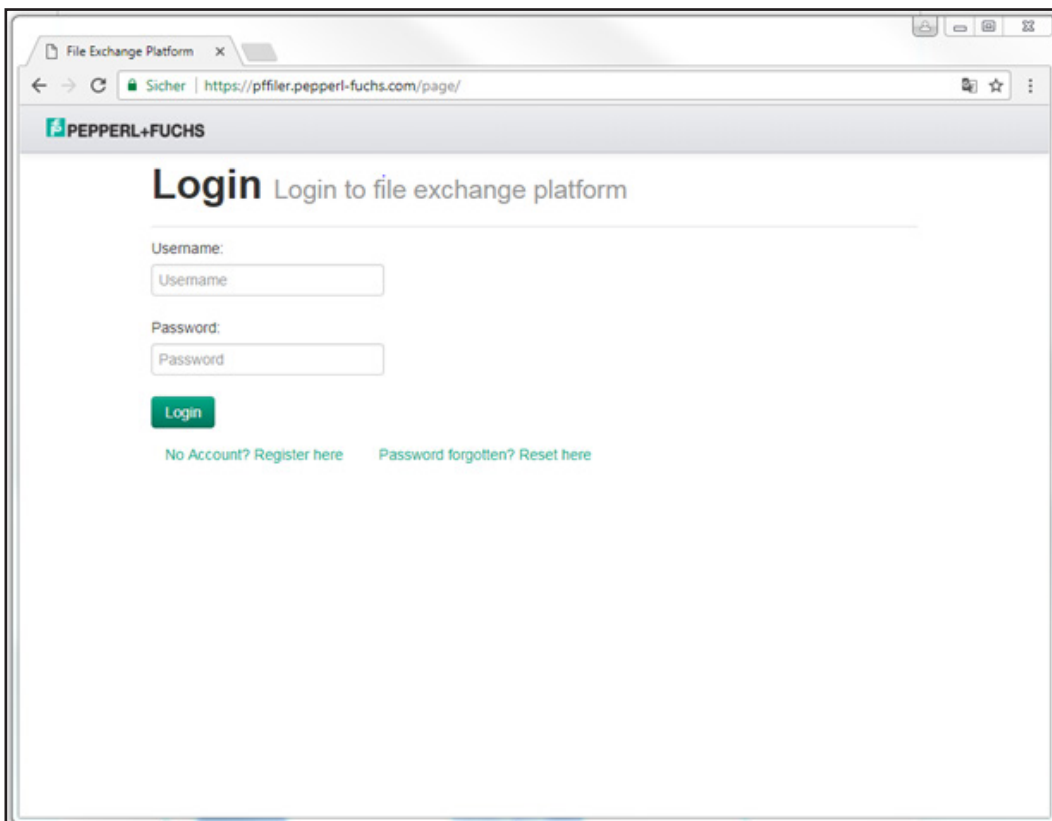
File Exchange Platform ×

Sicher | https://pffiler.pepperl-fuchs.com/page/

PEPPERL+FUCHS

Login Login to file exchange platform

Username:

Username

Password:

Password

Login

No Account? Register here

Password forgotten? Reset here